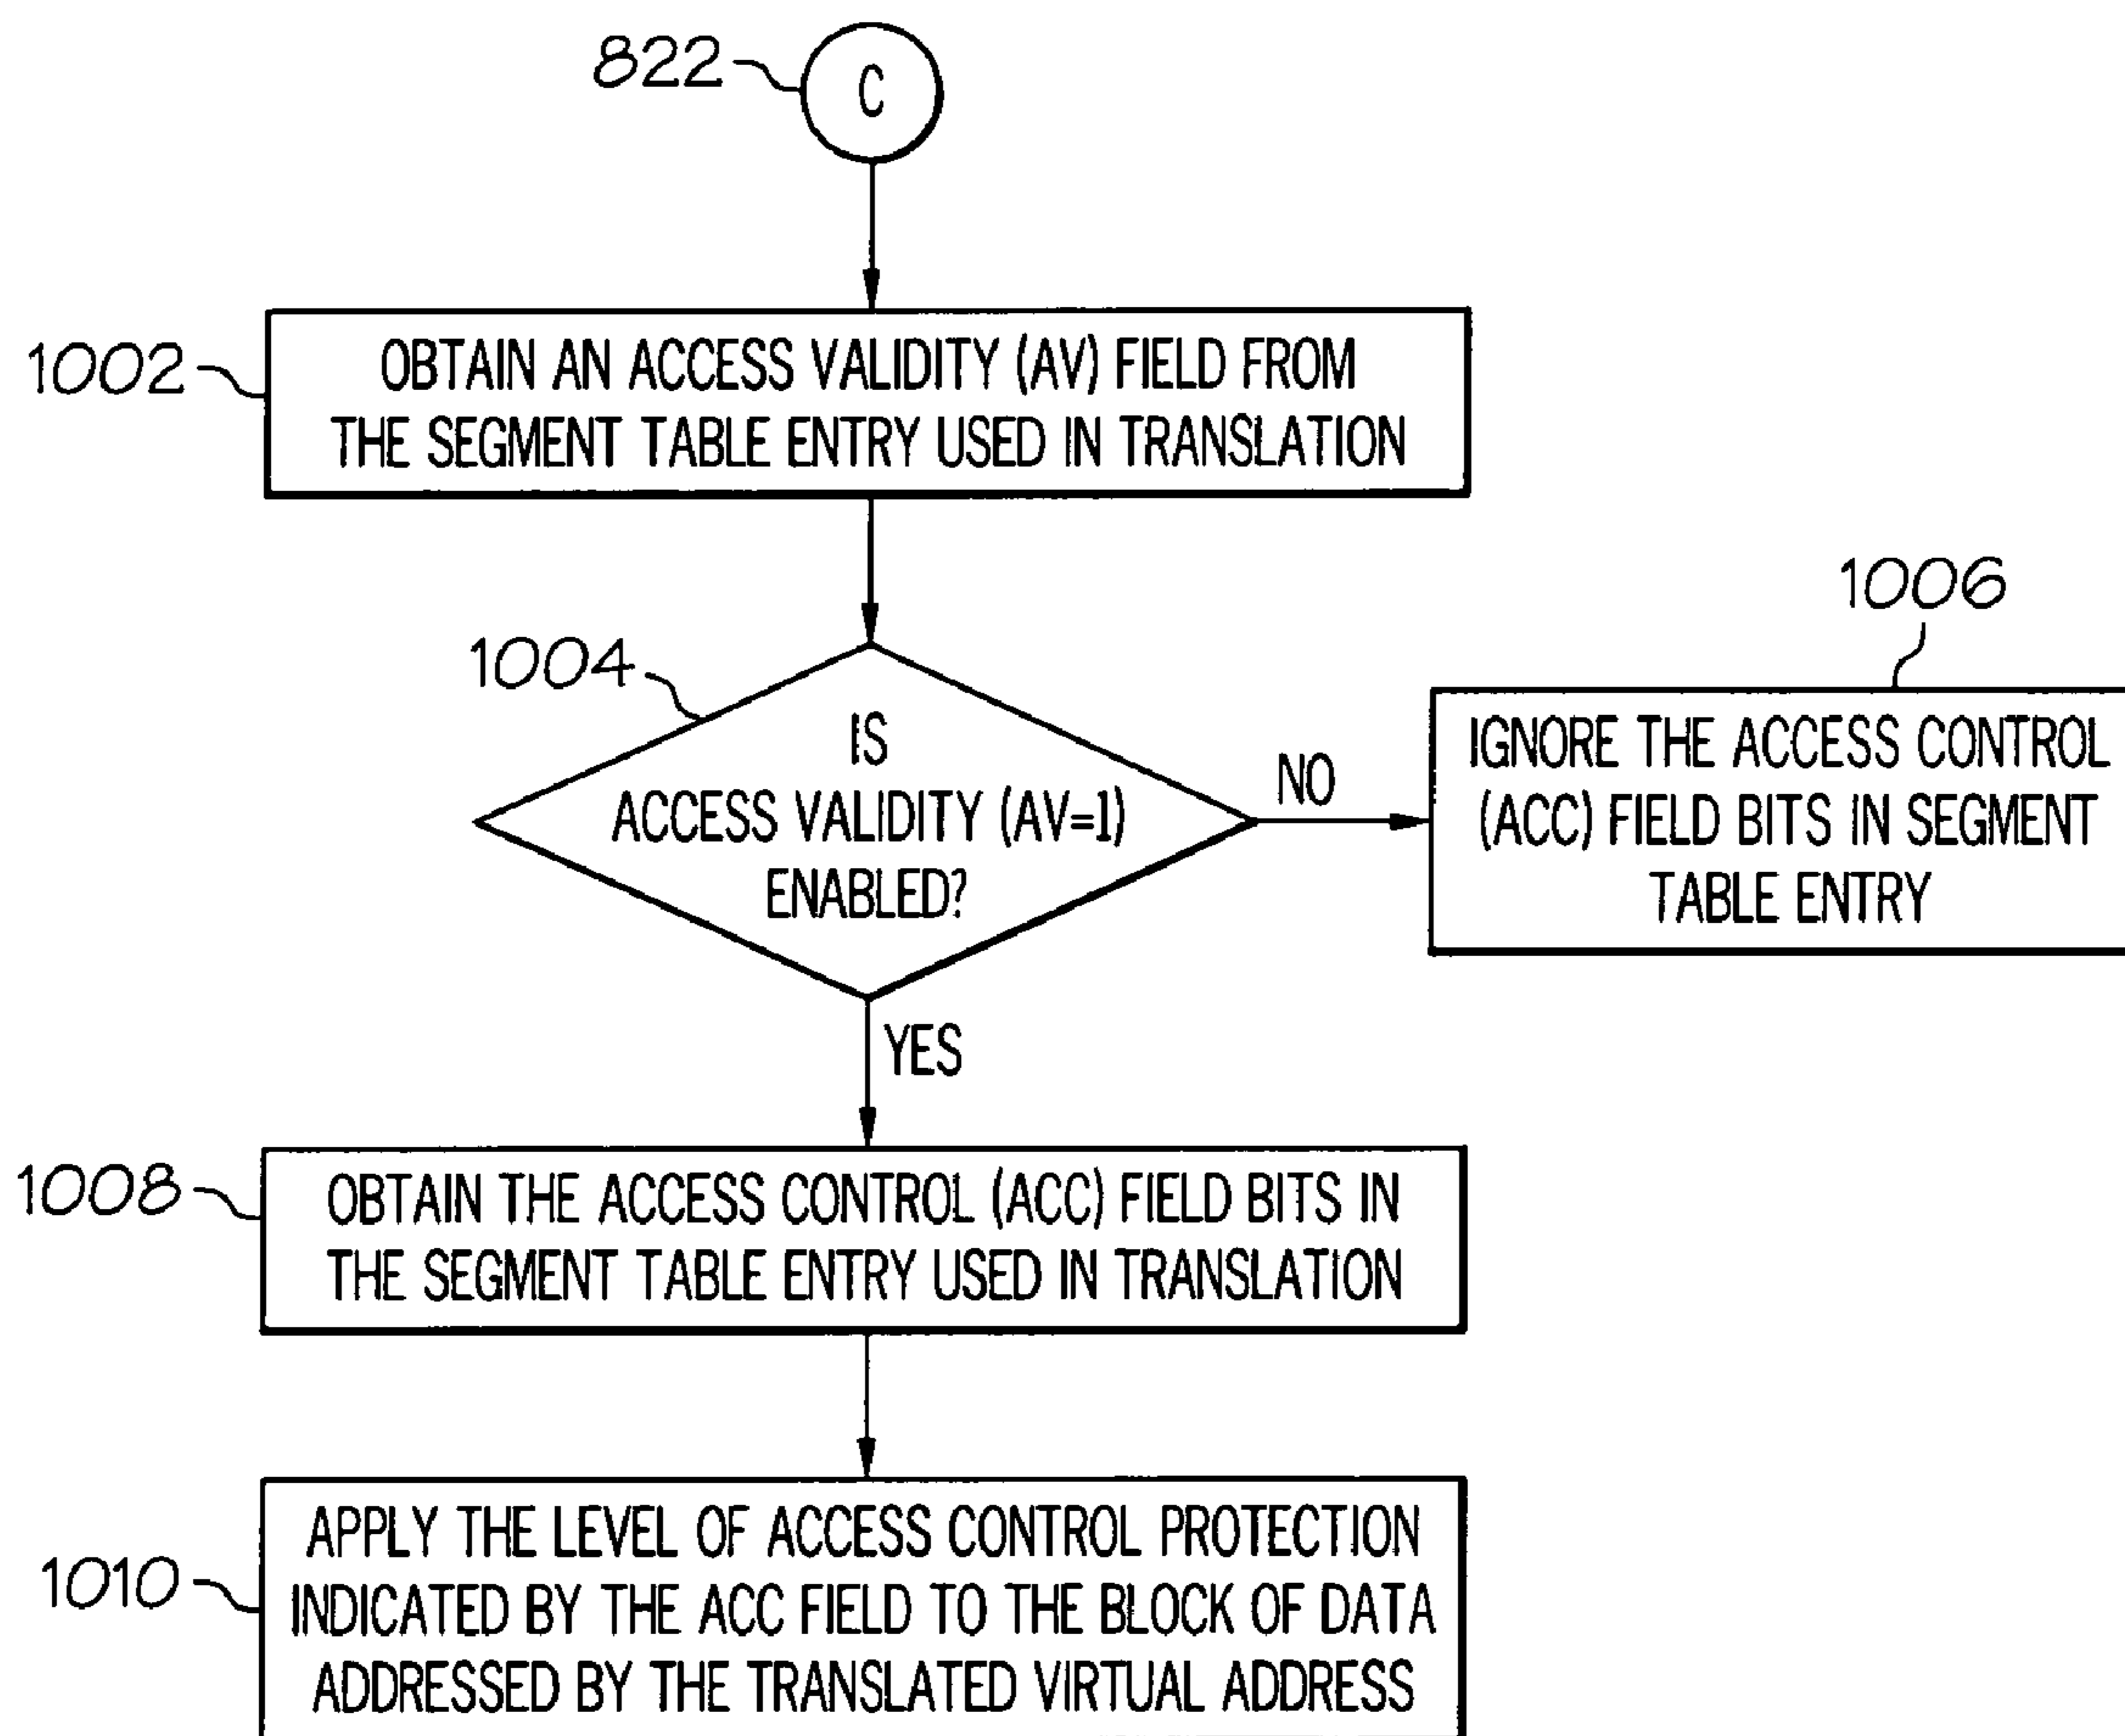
822
C

1002
OBTAIN AN ACCESS VALIDITY (AV) FIELD FROM THE SEGMENT TABLE ENTRY USED IN TRANSLATION

1004
IS ACCESS VALIDITY (AV=1) ENABLED?

NO

1006
IGNORE THE ACCESS CONTROL (ACC) FIELD BITS IN SEGMENT TABLE ENTRY

YES

1008
OBTAIN THE ACCESS CONTROL (ACC) FIELD BITS IN THE SEGMENT TABLE ENTRY USED IN TRANSLATION

1010
APPLY THE LEVEL OF ACCESS CONTROL PROTECTION INDICATED BY THE ACC FIELD TO THE BLOCK OF DATA ADDRESSED BY THE TRANSLATED VIRTUAL ADDRESS